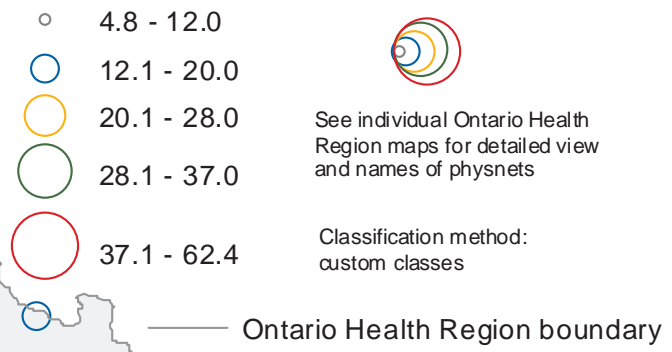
4.8 - 12.0
12.1 - 20.0
20.1 - 28.0
28.1 - 37.0
37.1 - 62.4

See individual Ontario Health Region maps for detailed view and names of physnets

Classification method: custom classes

Ontario Health Region boundary